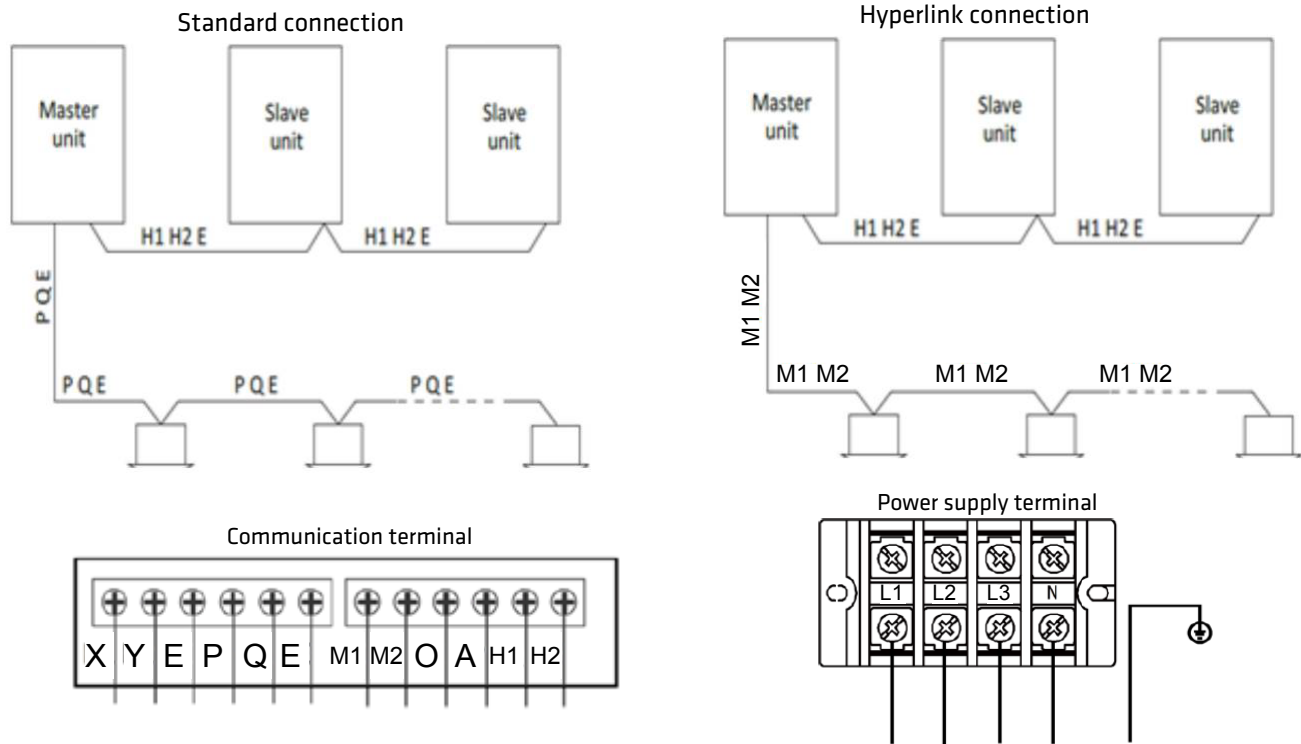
Standard connection

Master unit

Slave unit

Slave unit

H1 H2 E

H1 H2 E

P Q E

P Q E

P Q E

P Q E

Hyperlink connection

Master unit

Slave unit

Slave unit

H1 H2 E

H1 H2 E

M1 M2

M1 M2

M1 M2

M1 M2

Communication terminal

X Y E P Q E M1 M2 O A H1 H2

Power supply terminal

L1 L2 L3 N